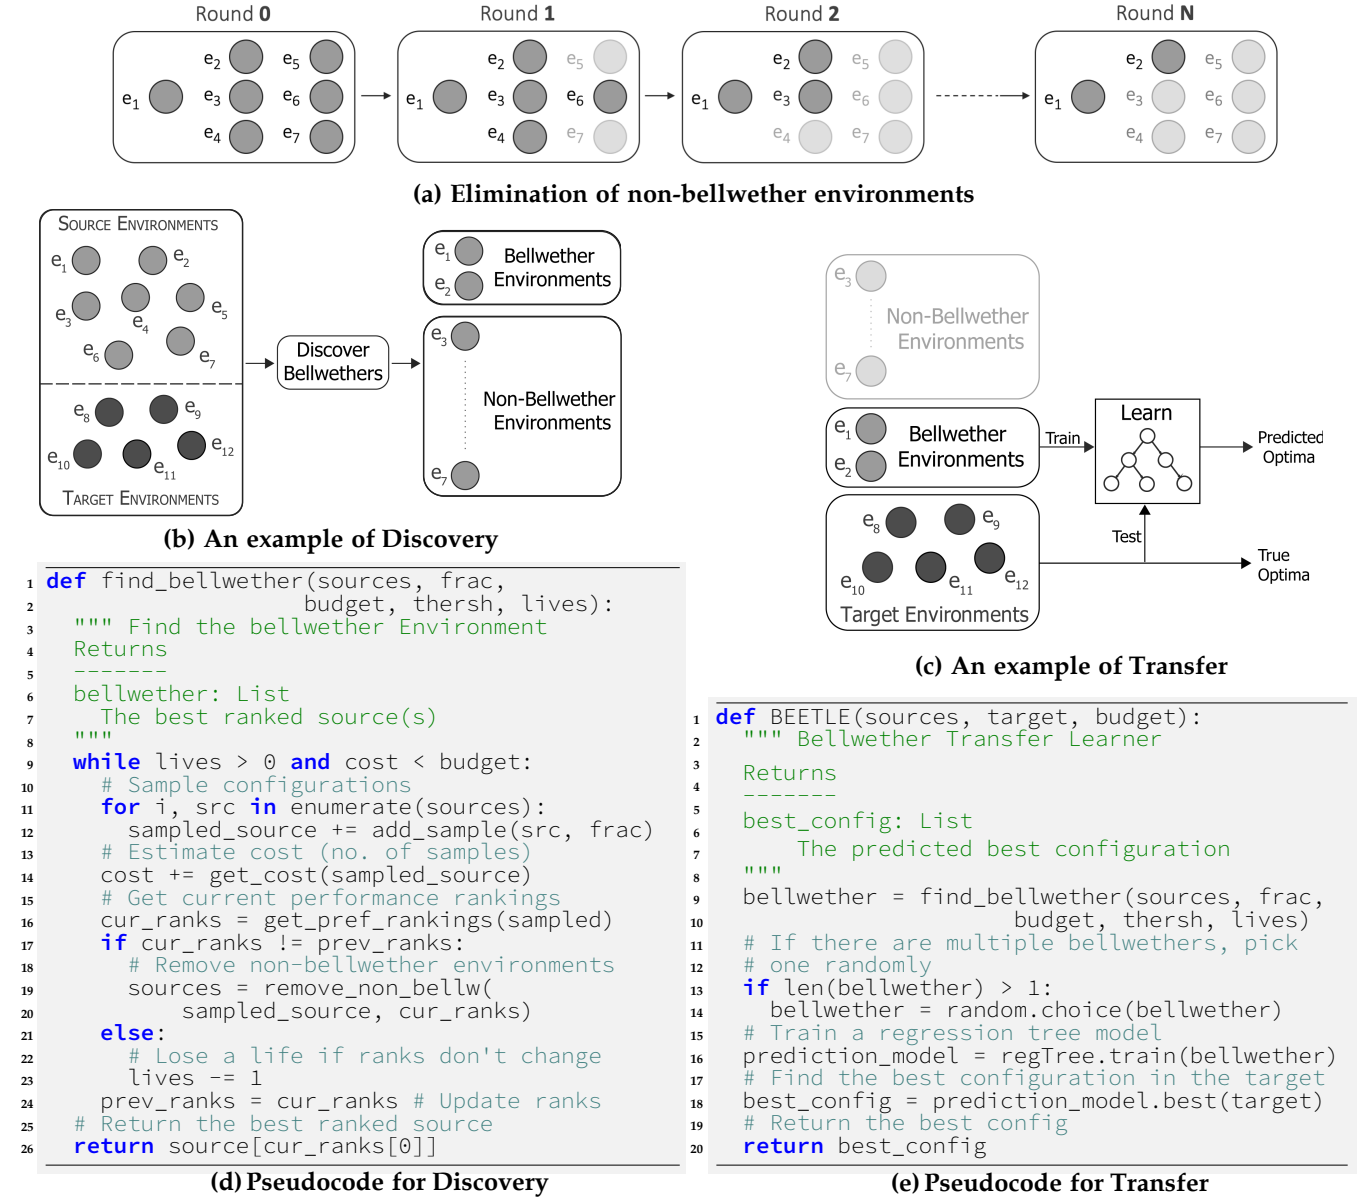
Round 0

$e_1$ $e_2$ $e_3$ $e_4$ $e_5$ $e_6$ $e_7$

Round 1

$e_1$ $e_2$ $e_3$ $e_4$ $e_5$ $e_6$ $e_7$

Round 2

$e_1$ $e_2$ $e_3$ $e_4$ $e_5$ $e_6$ $e_7$

Round N

$e_1$ $e_2$ $e_3$ $e_4$ $e_5$ $e_6$ $e_7$

(a) Elimination of non-bellwether environments

SOURCE ENVIRONMENTS

$e_1$ $e_2$ $e_3$ $e_4$ $e_5$ $e_6$ $e_7$

$e_8$ $e_9$ $e_{10}$ $e_{11}$ $e_{12}$

TARGET ENVIRONMENTS

Discover Bellwethers

$e_1$ $e_2$ Bellwether Environments

$e_3$ $e_7$ Non-Bellwether Environments

(b) An example of Discovery

$e_3$ $e_7$ Non-Bellwether Environments

$e_1$ $e_2$ Bellwether Environments

Train

Learn

Predicted Optima

Test

$e_8$ $e_9$ $e_{10}$ $e_{11}$ $e_{12}$

Target Environments

True Optima

(c) An example of Transfer

1 def find_bellwether(sources, frac,
2 budget, thersh, lives):
3 """ Find the bellwether Environment
4 Returns
5 --------
6 bellwether: List
7 The best ranked source(s)
8 """
9 while lives > 0 and cost < budget:
10 # Sample configurations
11 for i, src in enumerate(sources):
12 sampled_source += add_sample(src, frac)
13 # Estimate cost (no. of samples)
14 cost += get_cost(sampled_source)
15 # Get current performance rankings
16 cur_ranks = get_pref_rankings(sampled)
17 if cur_ranks != prev_ranks:
18 # Remove non-bellwether environments
19 sources = remove_non_bellw(
20 sampled_source, cur_ranks)
21 else:
22 # Lose a life if ranks don't change
23 lives -= 1
24 prev_ranks = cur_ranks # Update ranks
25 # Return the best ranked source
26 return source[cur_ranks[0]]

(d) Pseudocode for Discovery

1 def BEETLE(sources, target, budget):
2 """ Bellwether Transfer Learner
3 Returns
4 --------
5 best_config: List
6 The predicted best configuration
7 """
8 bellwether = find_bellwether(sources, frac,
9 budget, thersh, lives)
10 # If there are multiple bellwethers, pick
11 # one randomly
12 if len(bellwether) > 1:
13 bellwether = random.choice(bellwether)
14 # Train a regression tree model
15 prediction_model = regTree.train(bellwether)
16 # Find the best configuration in the target
17 best_config = prediction_model.best(target)
18 # Return the best config
19 return best_config
20

(e) Pseudocode for Transfer